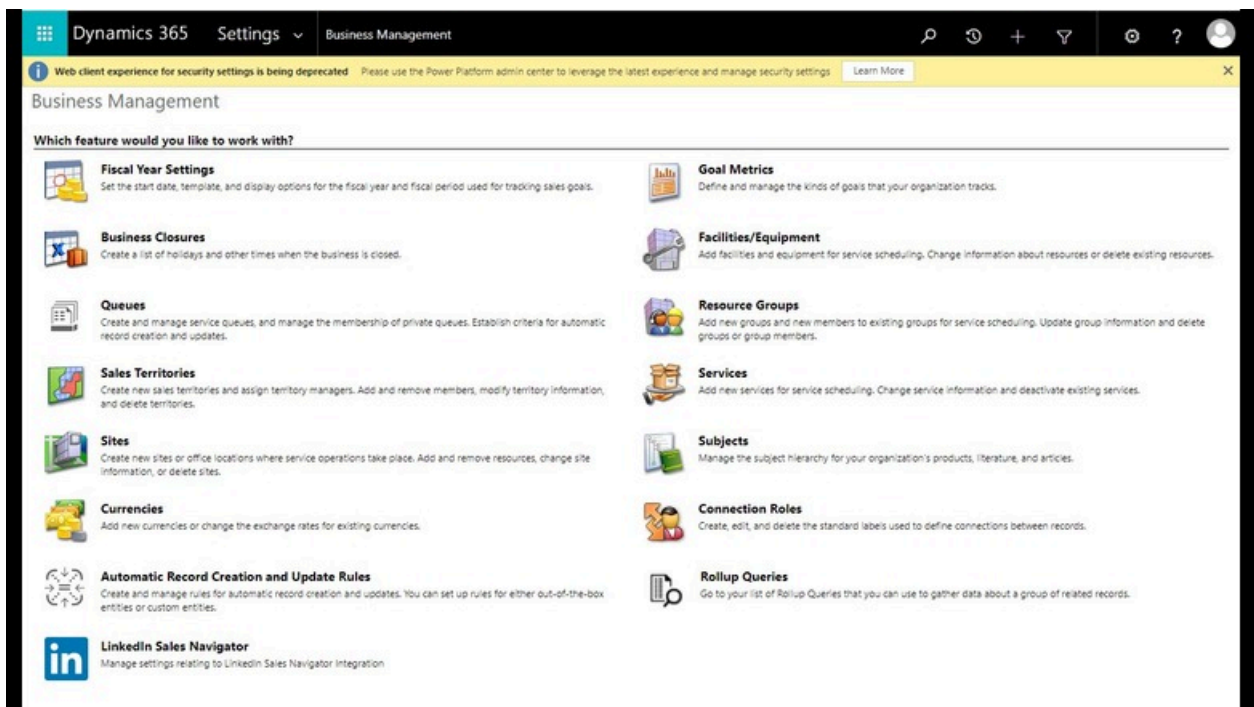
Dynamics 365 Settings Business Management

Web client experience for security settings is being deprecated Please use the Power Platform admin center to leverage the latest experience and manage security settings Learn More

Business Management

Which feature would you like to work with?

Fiscal Year Settings
Set the start date, template, and display options for the fiscal year and fiscal period used for tracking sales goals.

Business Closures
Create a list of holidays and other times when the business is closed.

Queues
Create and manage service queues, and manage the membership of private queues. Establish criteria for automatic record creation and updates.

Sales Territories
Create new sales territories and assign territory managers. Add and remove members, modify territory information, and delete territories.

Sites
Create new sites or office locations where service operations take place. Add and remove resources, change site information, or delete sites.

Currencies
Add new currencies or change the exchange rates for existing currencies.

Automatic Record Creation and Update Rules
Create and manage rules for automatic record creation and updates. You can set up rules for either out-of-the-box entities or custom entities.

LinkedIn Sales Navigator
Manage settings relating to LinkedIn Sales Navigator Integration

Goal Metrics
Define and manage the kinds of goals that your organization tracks.

Facilities/Equipment
Add facilities and equipment for service scheduling. Change information about resources or delete existing resources.

Resource Groups
Add new groups and new members to existing groups for service scheduling. Update group information and delete groups or group members.

Services
Add new services for service scheduling. Change service information and deactivate existing services.

Subjects
Manage the subject hierarchy for your organization's products, literature, and articles.

Connection Roles
Create, edit, and delete the standard labels used to define connections between records.

Rollup Queries
Go to your list of Rollup Queries that you can use to gather data about a group of related records.